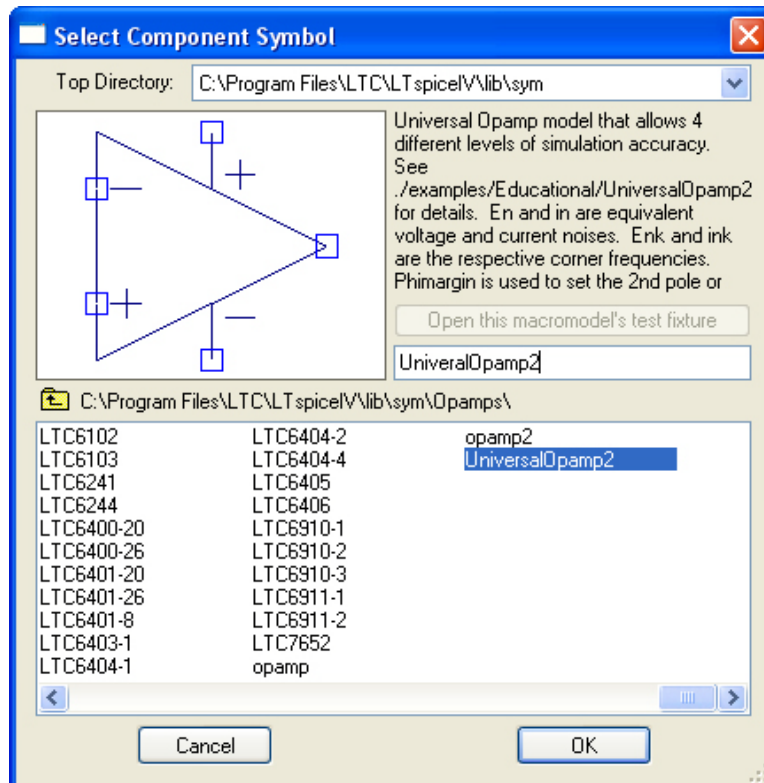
Select Component Symbol

Top Directory: C:\Program Files\LTC\LTspiceIV\lib\sym

Universal Opamp model that allows 4 different levels of simulation accuracy. See ./examples/Educational/UniversalOpamp2 for details. En and in are equivalent voltage and current noises. Enk and ink are the respective corner frequencies. Phimargin is used to set the 2nd pole or

Open this macromodel's test fixture

UniveralOpamp2

C:\Program Files\LTC\LTspiceIV\lib\sym\Opamps\

LTC6102
LTC6103
LTC6241
LTC6244
LTC6400-20
LTC6400-26
LTC6401-20
LTC6401-26
LTC6401-8
LTC6403-1
LTC6404-1

LTC6404-2
LTC6404-4
LTC6405
LTC6406
LTC6910-1
LTC6910-2
LTC6910-3
LTC6911-1
LTC6911-2
LTC7652
opamp

opamp2
UniversalOpamp2

Cancel

OK